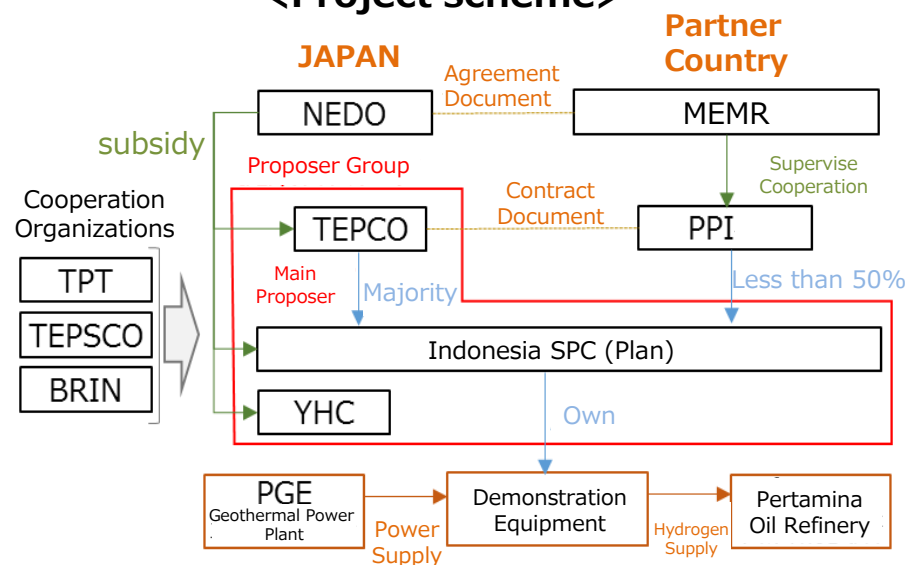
<Project scheme>

JAPAN

Partner Country

NEDO

Agreement Document

MEMR

subsidy

Supervise Cooperation

Proposer Group

Cooperation Organizations

TEPCO

Contract Document

PPI

TPT

TEPSCO

BRIN

Main Proposer

Majority

Less than 50%

Indonesia SPC (Plan)

YHC

Own

PGE
Geothermal Power Plant

Power Supply

Demonstration Equipment

Hydrogen Supply

Pertamina Oil Refinery